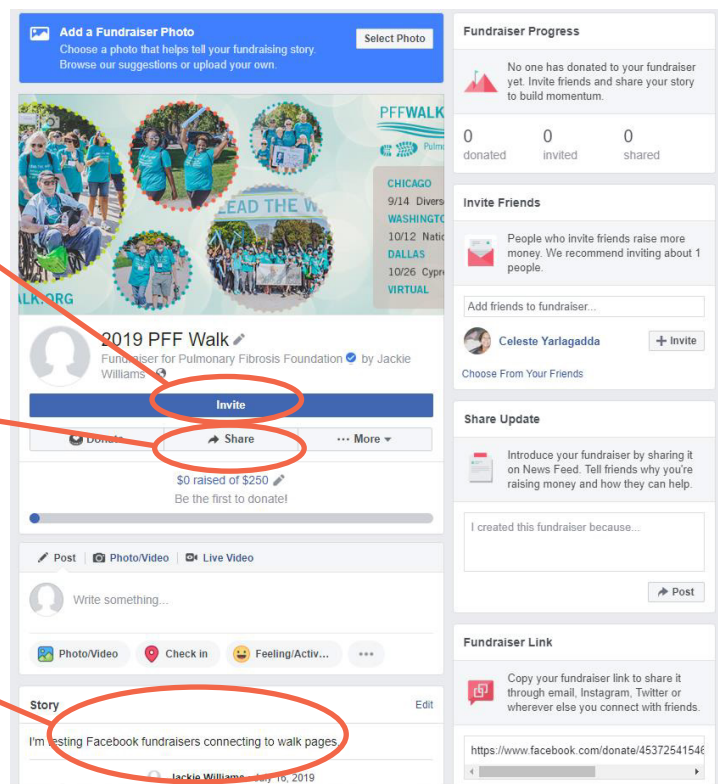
Add a Fundraiser Photo
Choose a photo that helps tell your fundraising story. Browse our suggestions or upload your own.
Select Photo

PFFWALK
Pulmo
EAD THE W
LK.ORG
CHICAGO
9/14 Divers
WASHINGTO
10/12 Natio
DALLAS
10/26 Cypre
VIRTUAL

2019 PFF Walk
Fundraiser for Pulmonary Fibrosis Foundation by Jackie Williams

Invite
Donate
Share
More

$0 raised of $250
Be the first to donate!

Post
Photo/Video
Live Video
Write something...
Photo/Video
Check in
Feeling/Activ...

Story
Edit
I'm testing Facebook fundraisers connecting to walk pages
Jackie Williams · July 16, 2019

Fundraiser Progress
No one has donated to your fundraiser yet. Invite friends and share your story to build momentum.
0 donated
0 invited
0 shared

Invite Friends
People who invite friends raise more money. We recommend inviting about 1 people.
Add friends to fundraiser...
Celeste Yarlagadda
Invite
Choose From Your Friends

Share Update
Introduce your fundraiser by sharing it on News Feed. Tell friends why you're raising money and how they can help.
I created this fundraiser because...
Post

Fundraiser Link
Copy your fundraiser link to share it through email, Instagram, Twitter or wherever else you connect with friends.
https://www.facebook.com/donate/45372541546